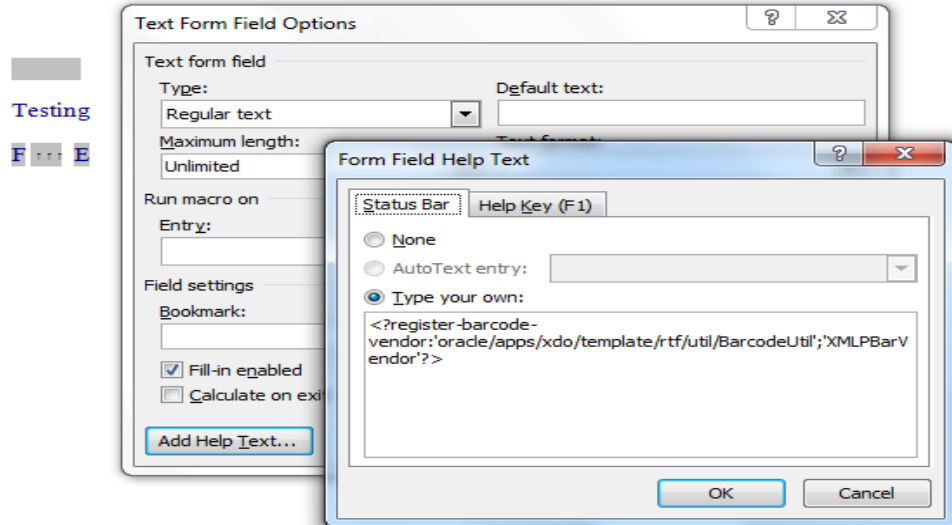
Testing

F ··· E

Text Form Field Options

?

Text form field

Type:

Regular text

Default text:

Maximum length:

Unlimited

Text format:

Run macro on

Entry:

Field settings

Bookmark:

Fill-in enabled

Calculate on exit

Add Help Text...

Form Field Help Text

?

Status Bar

Help Key (F1)

None

AutoText entry:

Type your own:

<?register-barcode-vendor:'oracle/apps/xdo/template/rtf/util/BarcodeUtil';'XMLPBarVendor'?>

OK

Cancel